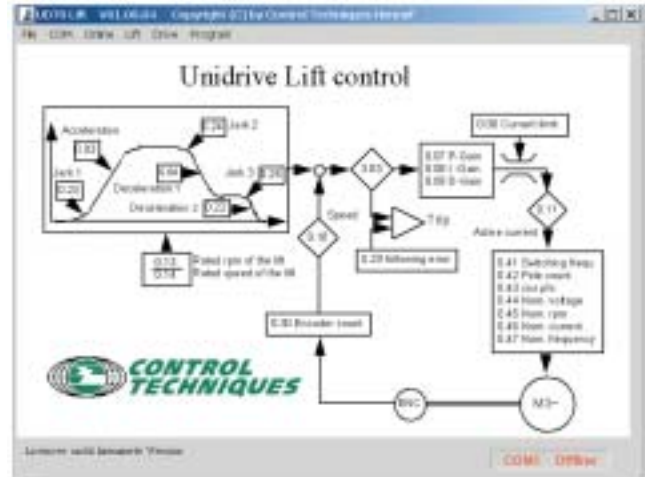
UD70 Lift V01.06.04 Copyright (C) by Control Techniques Hennef

File COM Online Lift Drive Program

Unidrive Lift control

Acceleration

Jerk 1

0.20

1.02

1.24 Jerk 2

0.04

Deceleration 1

Jerk 3

1.26

Deceleration 2

0.22

0.13 Rated rpm of the lift

0.14 Rated speed of the lift

Speed

0.16

0.03

0.29 following error

Trip

0.07 P-Gain

0.08 I-Gain

0.09 D-Gain

0.06 Current limit

0.11

Active current

0.41 Switching freq.

0.42 Pole count

0.43 cos phi

0.44 Nom. voltage

0.45 Nom. rpm

0.46 Nom. current

0.47 Nom. frequency

0.30 Encoder count

ENC

M3~

CONTROL TECHNIQUES

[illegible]

COM1 Offline